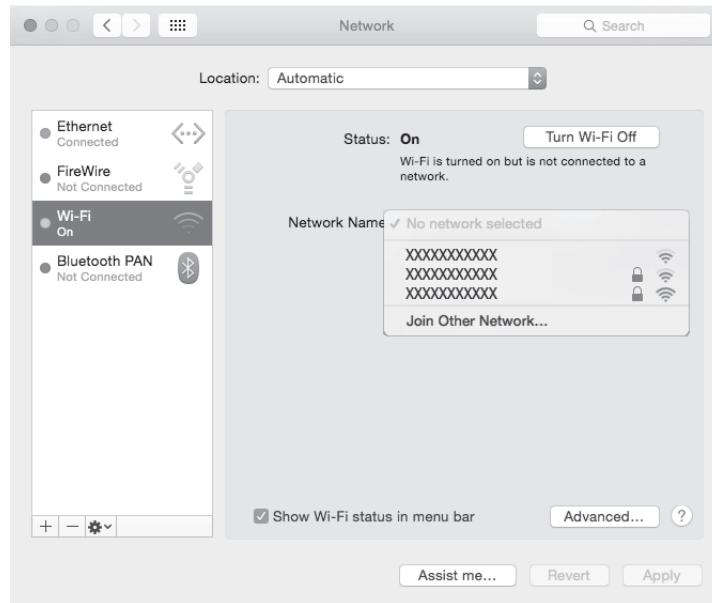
Network

Search

Location: Automatic

Ethernet
Connected

FireWire
Not Connected

Wi-Fi
On

Bluetooth PAN
Not Connected

Status: On

Turn Wi-Fi Off

Wi-Fi is turned on but is not connected to a network.

Network Name ✓ No network selected

XXXXXXXXXXX
XXXXXXXXXXX
XXXXXXXXXXX

Join Other Network...

Show Wi-Fi status in menu bar

Advanced...

?

Assist me...

Revert

Apply